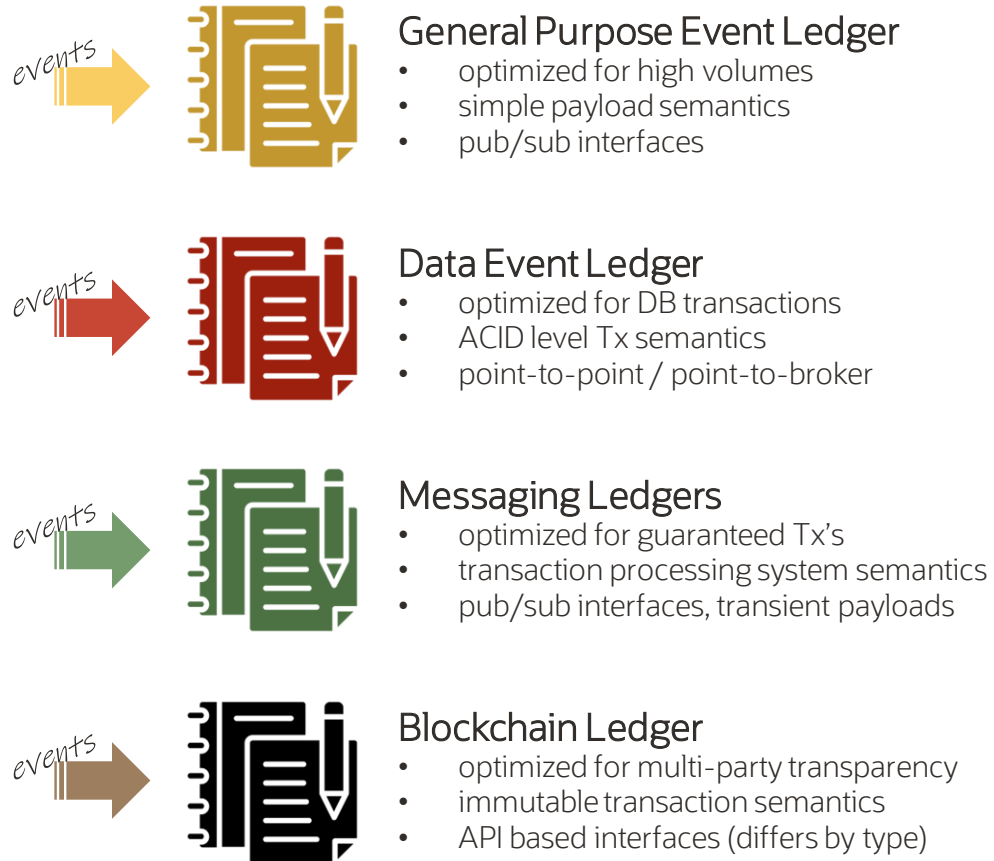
events

General Purpose Event Ledger
- optimized for high volumes
- simple payload semantics
- pub/sub interfaces

events

Data Event Ledger
- optimized for DB transactions
- ACID level Tx semantics
- point-to-point / point-to-broker

events

Messaging Ledgers
- optimized for guaranteed Tx's
- transaction processing system semantics
- pub/sub interfaces, transient payloads

events

Blockchain Ledger
- optimized for multi-party transparency
- immutable transaction semantics
- API based interfaces (differs by type)